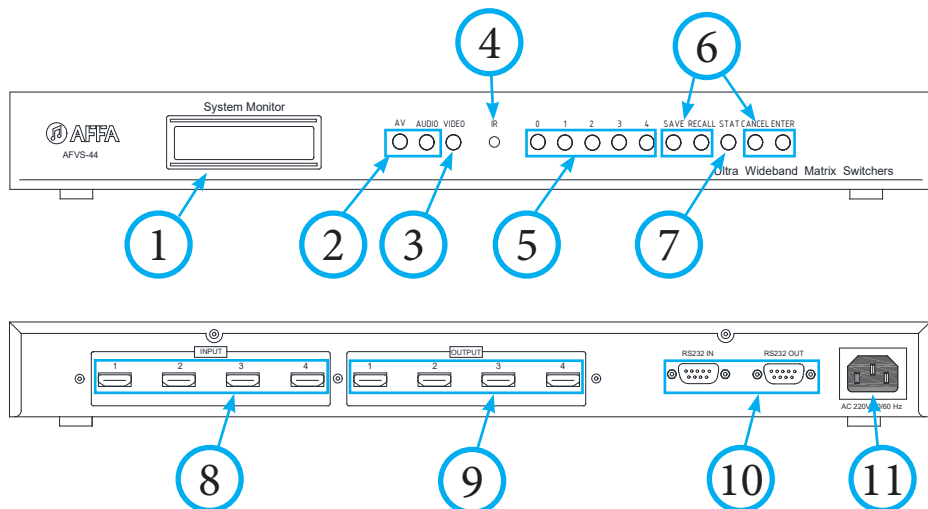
4

6

System Monitor

AFFA

AFVS-44

AV AUDIO VIDEO

IR

0 1 2 3 4

SAVE RECALL STAT CANCEL ENTER

Ultra Wideband Matrix Switchers

1

2

3

5

7

INPUT

1 2 3 4

OUTPUT

1 2 3 4

RS232 IN

RS232 OUT

AC 220V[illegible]0/60 Hz

8

9

10

11